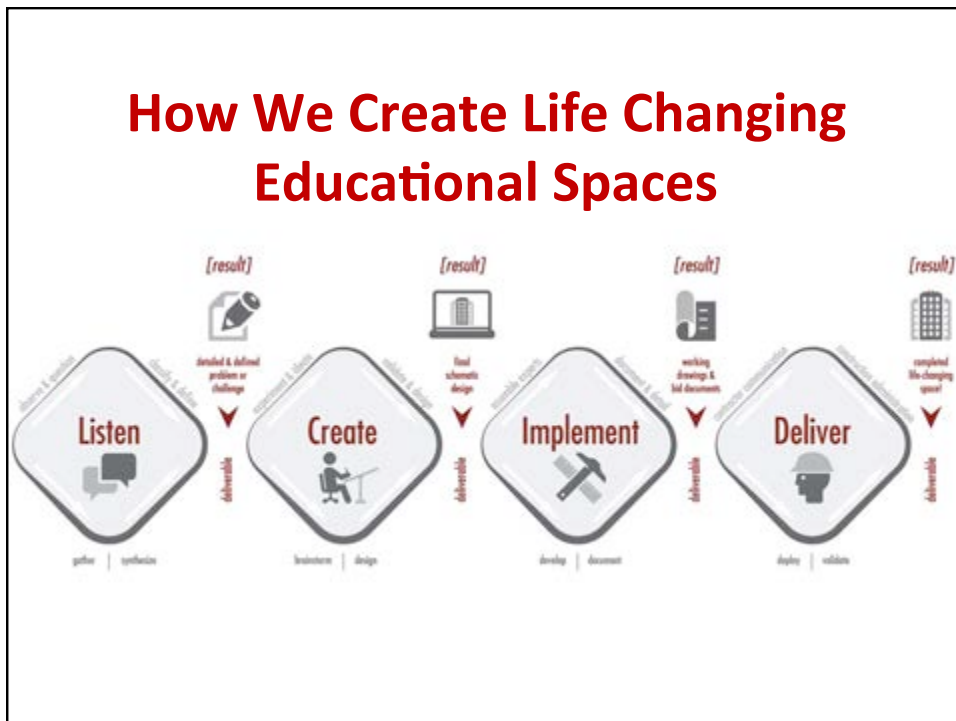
How We Create Life Changing Educational Spaces

[result]

[result]

[result]

[result]

observe & question

classify & define

Listen

detailed & defined problem or challenge

deliverable

gather | synthesize

experiment & ideate

validate & design

Create

final schematic design

deliverable

brainstorm | design

assemble experts

document & detail

Implement

working drawings & bid documents

deliverable

develop | document

contractor communication

construction administration

Deliver

completed life-changing space!

deliverable

deploy | validate